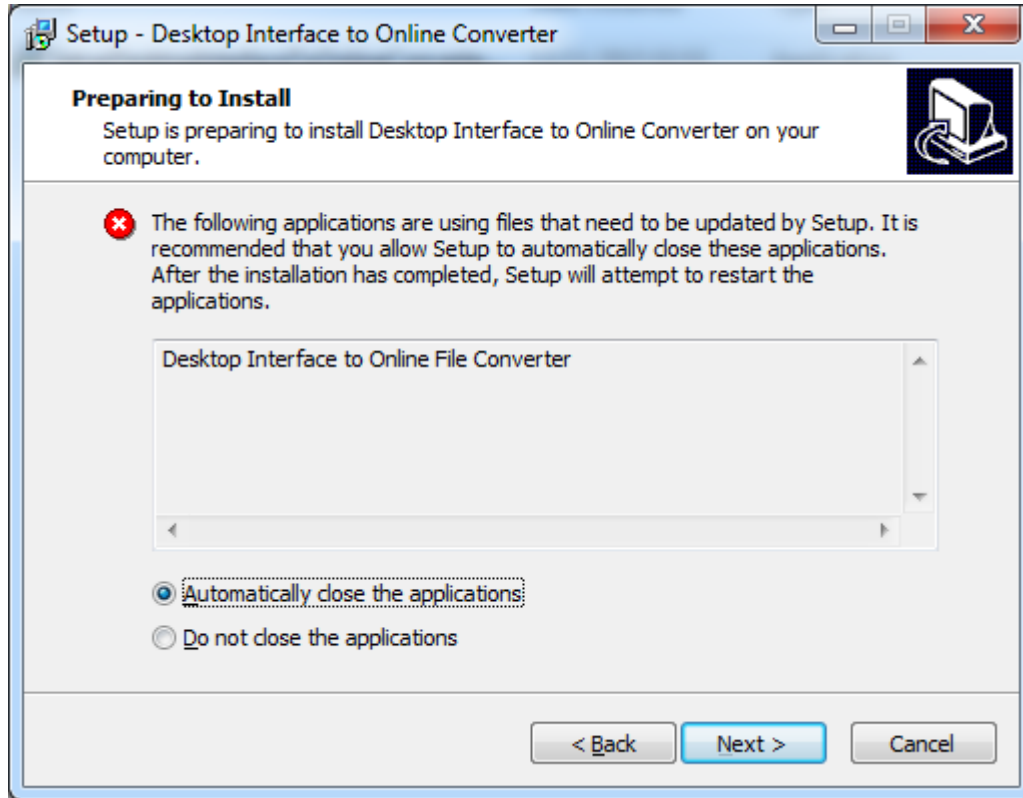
Setup - Desktop Interface to Online Converter

Preparing to Install
Setup is preparing to install Desktop Interface to Online Converter on your computer.

The following applications are using files that need to be updated by Setup. It is recommended that you allow Setup to automatically close these applications. After the installation has completed, Setup will attempt to restart the applications.

Desktop Interface to Online File Converter

Automatically close the applications
Do not close the applications

< Back
Next >
Cancel